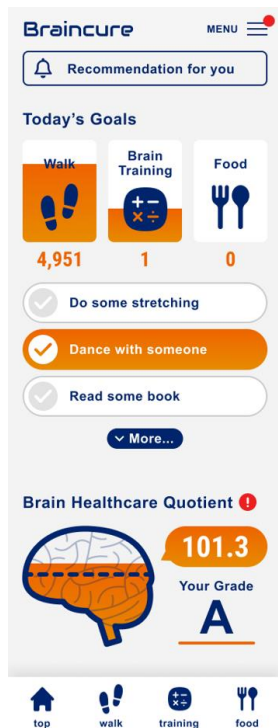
Braincure
MENU

Recommendation for you

Today's Goals

Walk
4,951

Brain Training
1

Food
0

Do some stretching
Dance with someone
Read some book

More...

Brain Healthcare Quotient !

101.3
Your Grade
A

top
walk
training
food